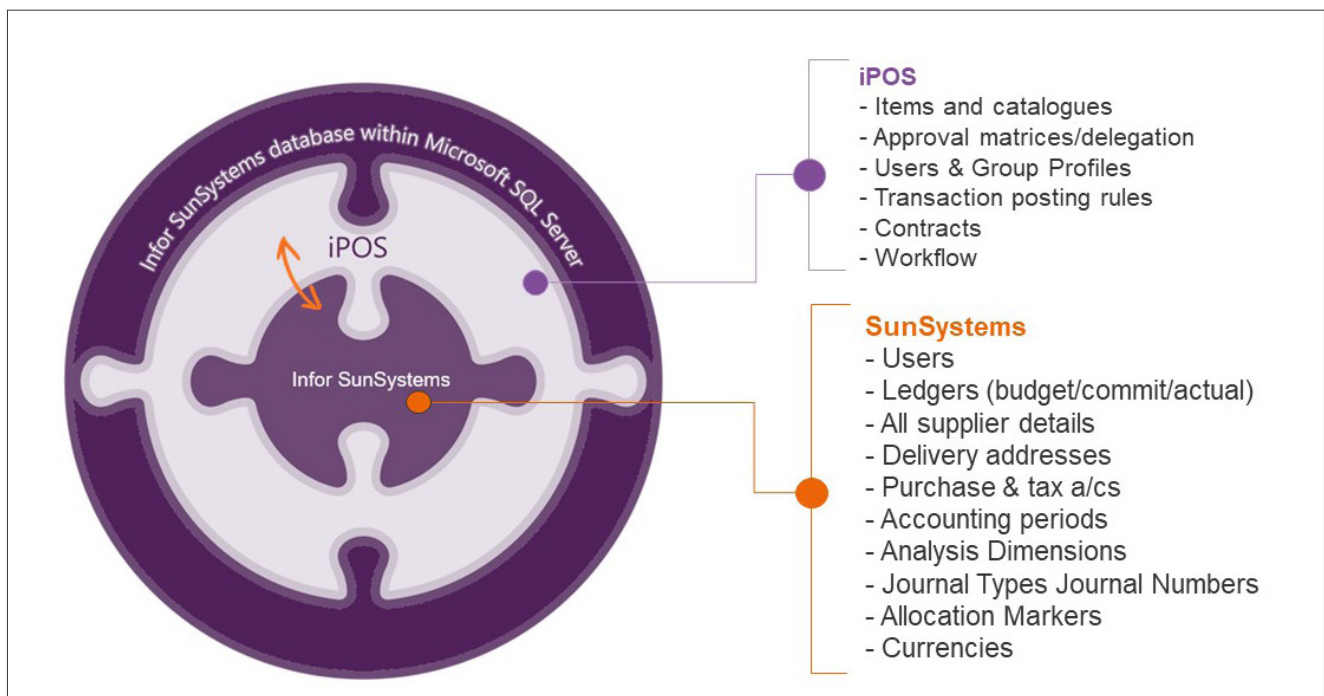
Infor SunSystems database within Microsoft SQL Server

iPOS

Infor SunSystems

iPOS
- Items and catalogues
- Approval matrices/delegation
- Users & Group Profiles
- Transaction posting rules
- Contracts
- Workflow

SunSystems
- Users
- Ledgers (budget/commit/actual)
- All supplier details
- Delivery addresses
- Purchase & tax a/cs
- Accounting periods
- Analysis Dimensions
- Journal Types Journal Numbers
- Allocation Markers
- Currencies